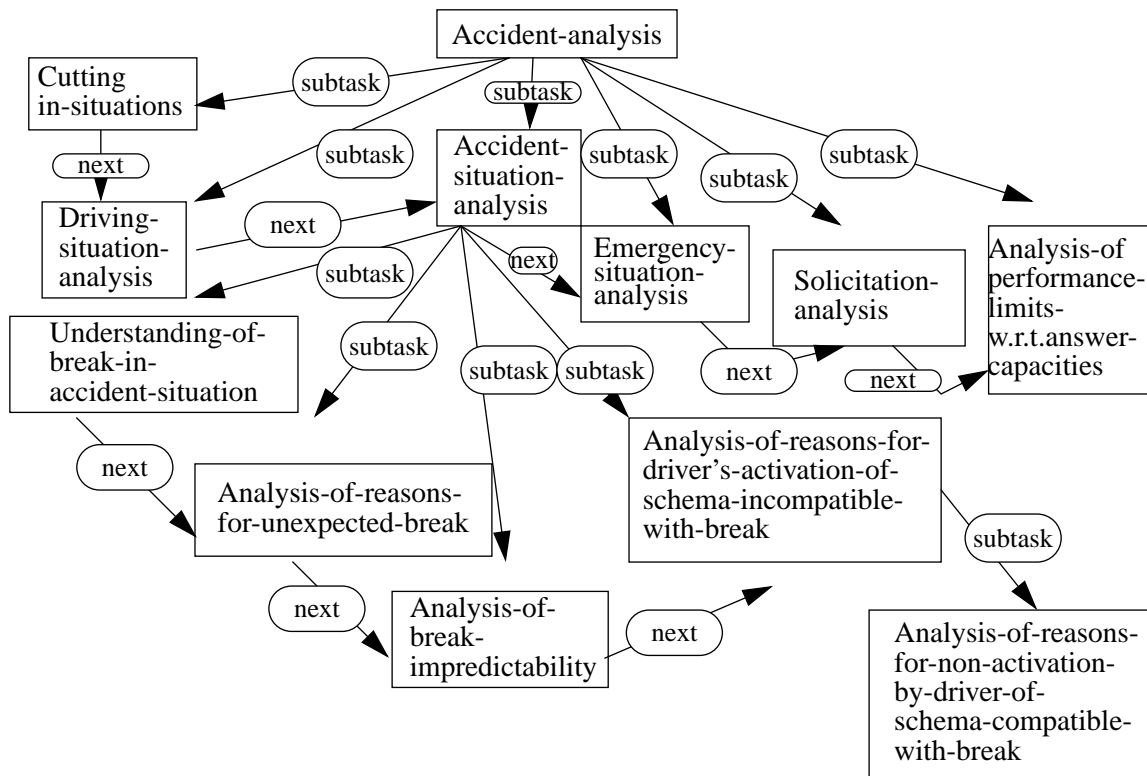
Accident-analysis

subtask

Cutting in-situations

subtask

next

subtask

Accident-situation-analysis

subtask

subtask

subtask

Driving-situation-analysis

next

next

Emergency-situation-analysis

subtask

Solicitation-analysis

Analysis-of performance-limits-w.r.t.answer-capacities

Understanding-of-break-in-accident-situation

subtask

subtask

subtask

next

next

Analysis-of-reasons-for-driver's-activation-of-schema-incompatible-with-break

next

Analysis-of-reasons-for-unexpected-break

subtask

next

Analysis-of-break-impredictability

next

Analysis-of-reasons-for-non-activation-by-driver-of-schema-compatible-with-break